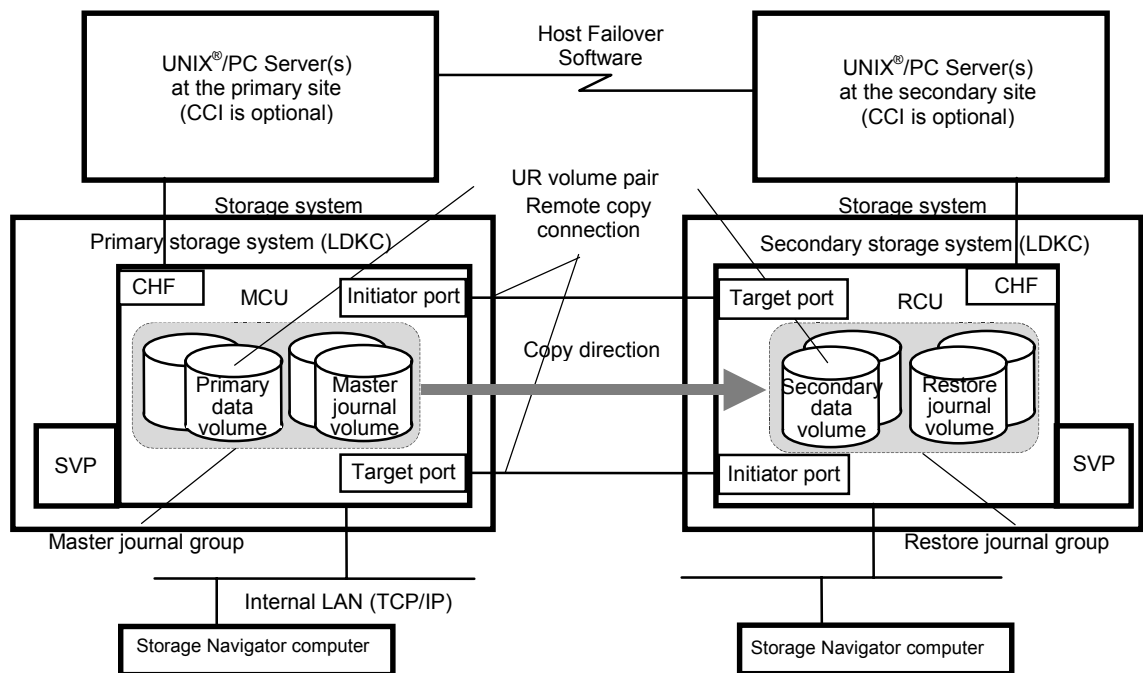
UNIX®/PC Server(s) at the primary site (CCI is optional)

Host Failover Software

UNIX®/PC Server(s) at the secondary site (CCI is optional)

UR volume pair

Remote copy connection

Storage system

Primary storage system (LDKC)

CHF

MCU

Initiator port

Primary data volume

Master journal volume

SVP

Target port

Master journal group

Copy direction

Storage system

Secondary storage system (LDKC)

Target port

RCU

CHF

Secondary data volume

Restore journal volume

Initiator port

SVP

Restore journal group

Internal LAN (TCP/IP)

Storage Navigator computer

Storage Navigator computer